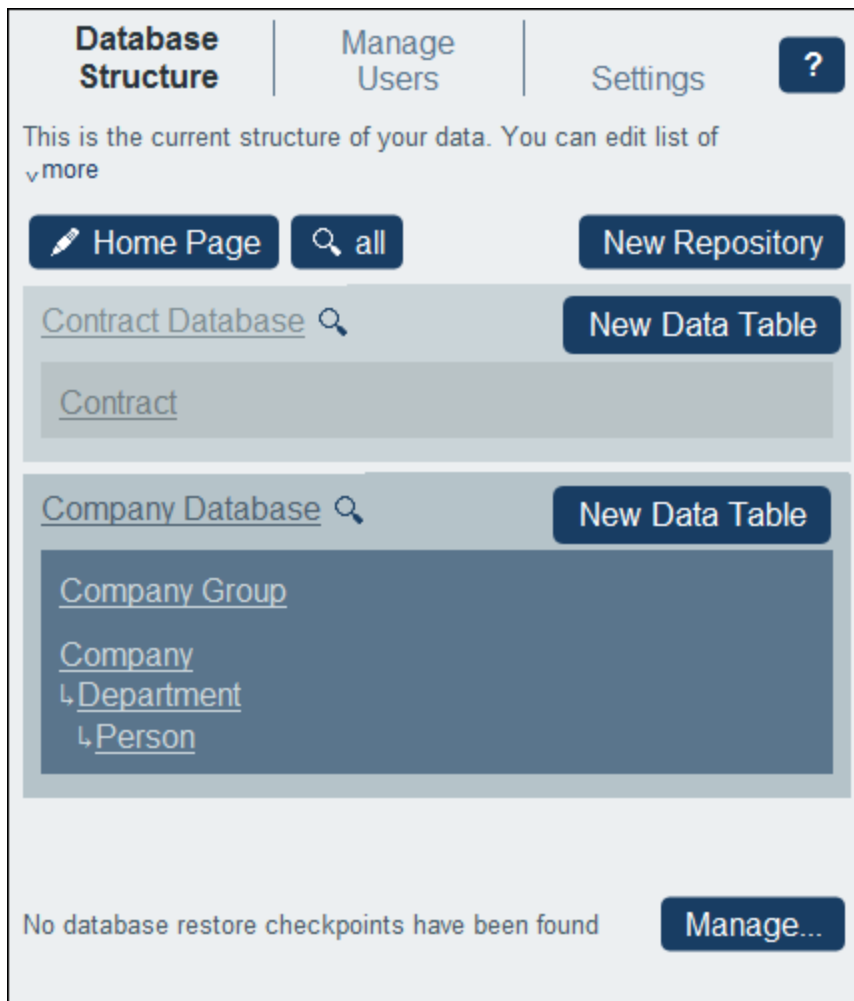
Database Structure | Manage Users | Settings | ?

This is the current structure of your data. You can edit list of
more

Home Page  all  New Repository

Contract Database  New Data Table

Contract

Company Database  New Data Table

Company Group

Company
↳Department
↳Person

No database restore checkpoints have been found  Manage...